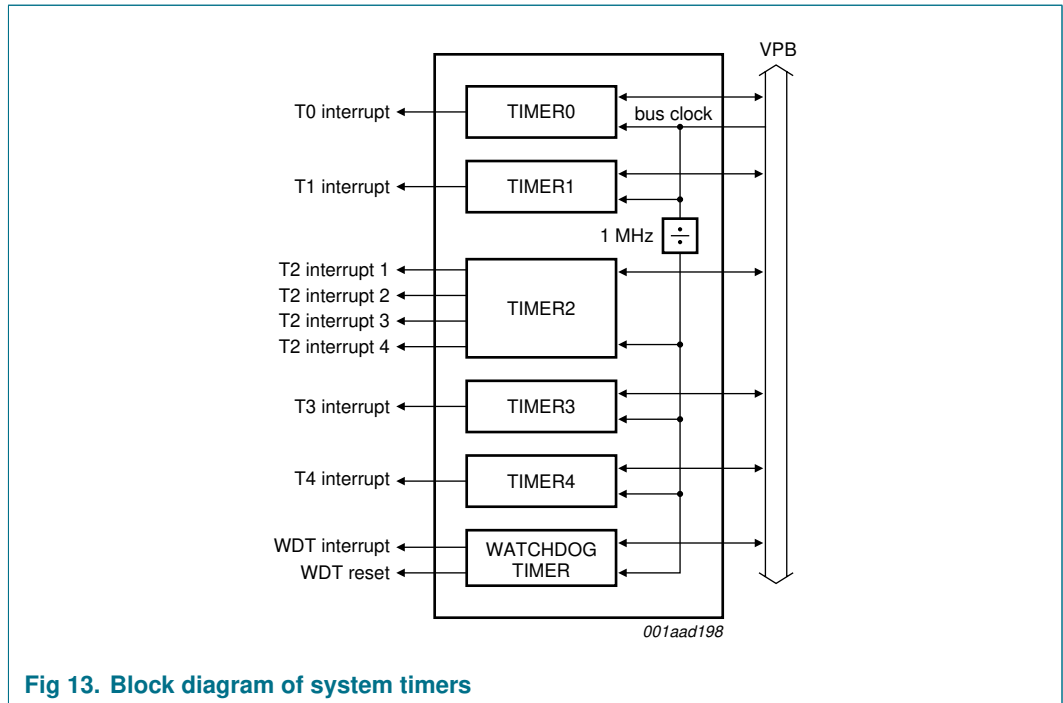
VPB

T0 interrupt
TIMER0
bus clock

T1 interrupt
TIMER1

1 MHz
$\div$

T2 interrupt 1
T2 interrupt 2
T2 interrupt 3
T2 interrupt 4
TIMER2

T3 interrupt
TIMER3

T4 interrupt
TIMER4

WDT interrupt
WDT reset
WATCHDOG TIMER

001aad198

Fig 13. Block diagram of system timers